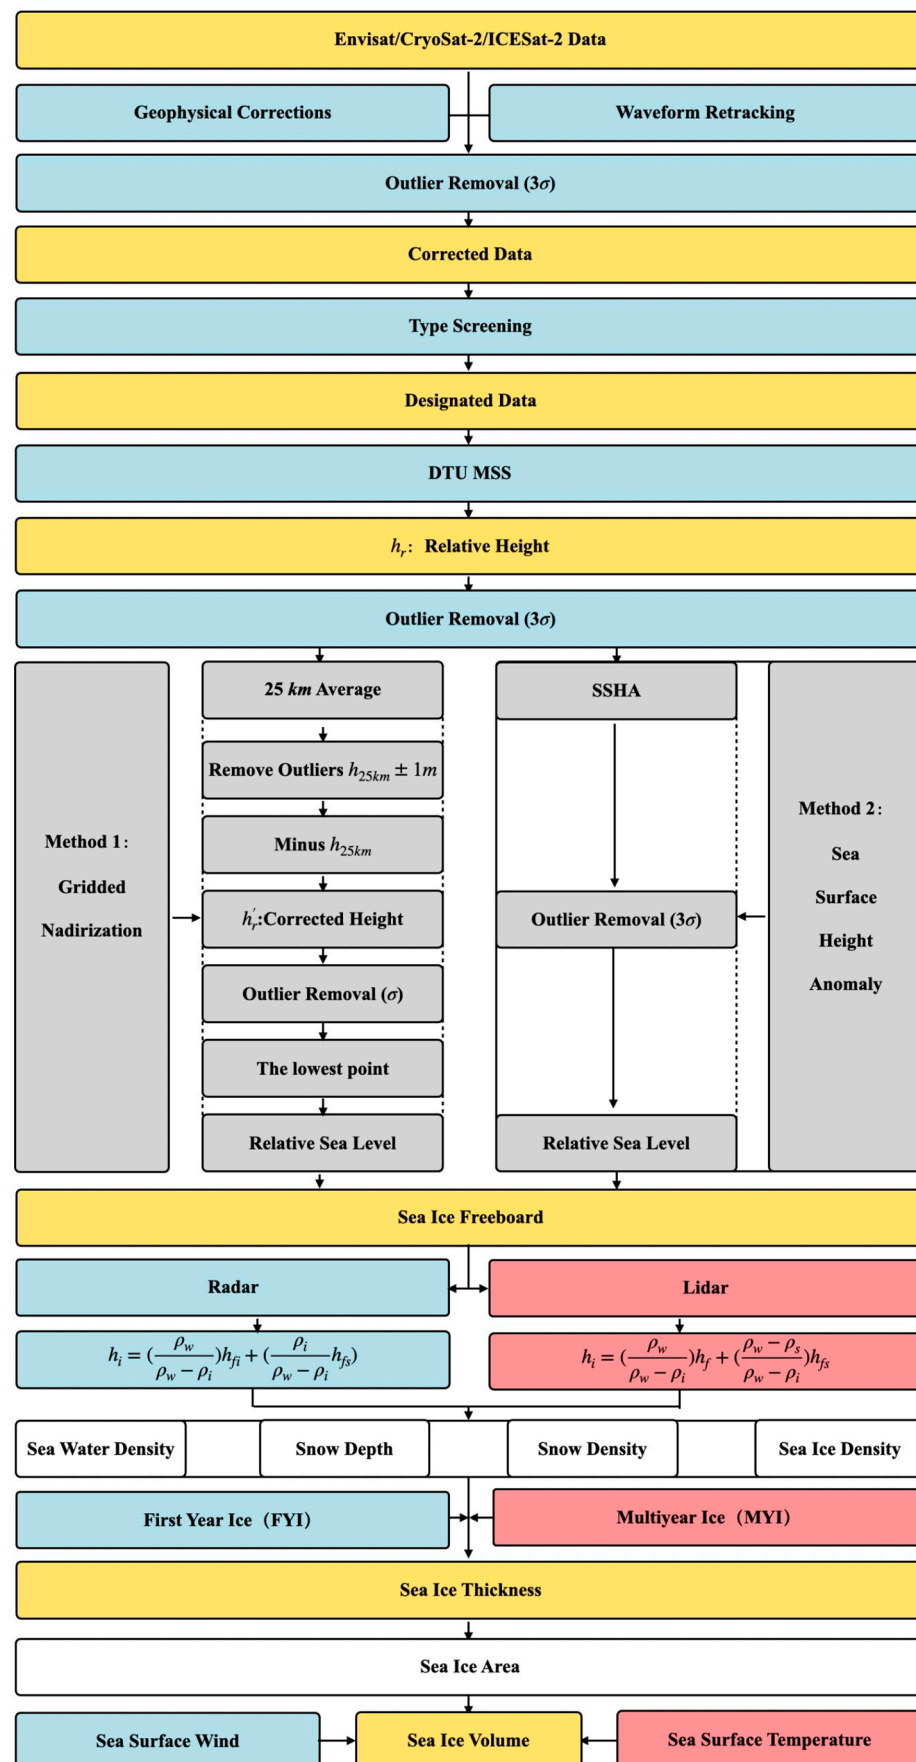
Envisat/CryoSat-2/ICESat-2 Data

Geophysical Corrections

Waveform Retracking

Outlier Removal ($3\sigma$)

Corrected Data

Type Screening

Designated Data

DTU MSS

$h_r$: Relative Height

Outlier Removal ($3\sigma$)

Method 1: Gridded Nadirization

25 $km$ Average

Remove Outliers $h_{25km} \pm 1m$

Minus $h_{25km}$

$h_r'$:Corrected Height

Outlier Removal ($\sigma$)

The lowest point

Relative Sea Level

SSHA

Outlier Removal ($3\sigma$)

Relative Sea Level

Method 2: Sea Surface Height Anomaly

Sea Ice Freeboard

Radar

Lidar

$h_i = (\frac{\rho_w}{\rho_w - \rho_i})h_{fi} + (\frac{\rho_i}{\rho_w - \rho_i}h_{fs})$

$h_i = (\frac{\rho_w}{\rho_w - \rho_i})h_f + (\frac{\rho_w - \rho_s}{\rho_w - \rho_i})h_{fs}$

Sea Water Density

Snow Depth

Snow Density

Sea Ice Density

First Year Ice (FYI)

Multiyear Ice (MYI)

Sea Ice Thickness

Sea Ice Area

Sea Surface Wind

Sea Ice Volume

Sea Surface Temperature